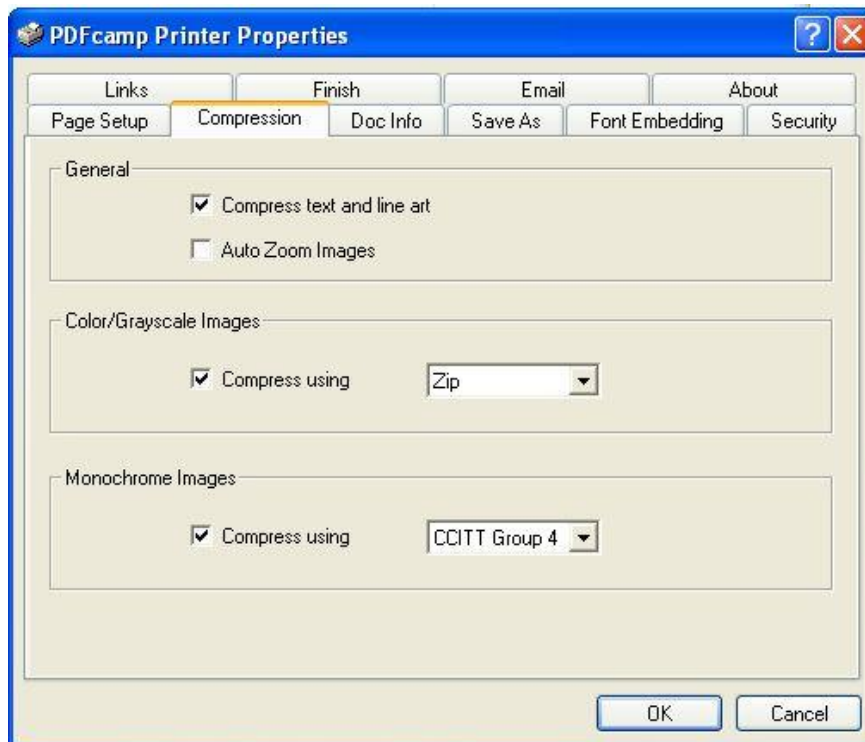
PDFcamp Printer Properties

Links
Finish
Email
About
Page Setup
Compression
Doc Info
Save As
Font Embedding
Security

General

Compress text and line art

Auto Zoom Images

Color/Grayscale Images

Compress using
Zip

Monochrome Images

Compress using
CCITT Group 4

OK
Cancel